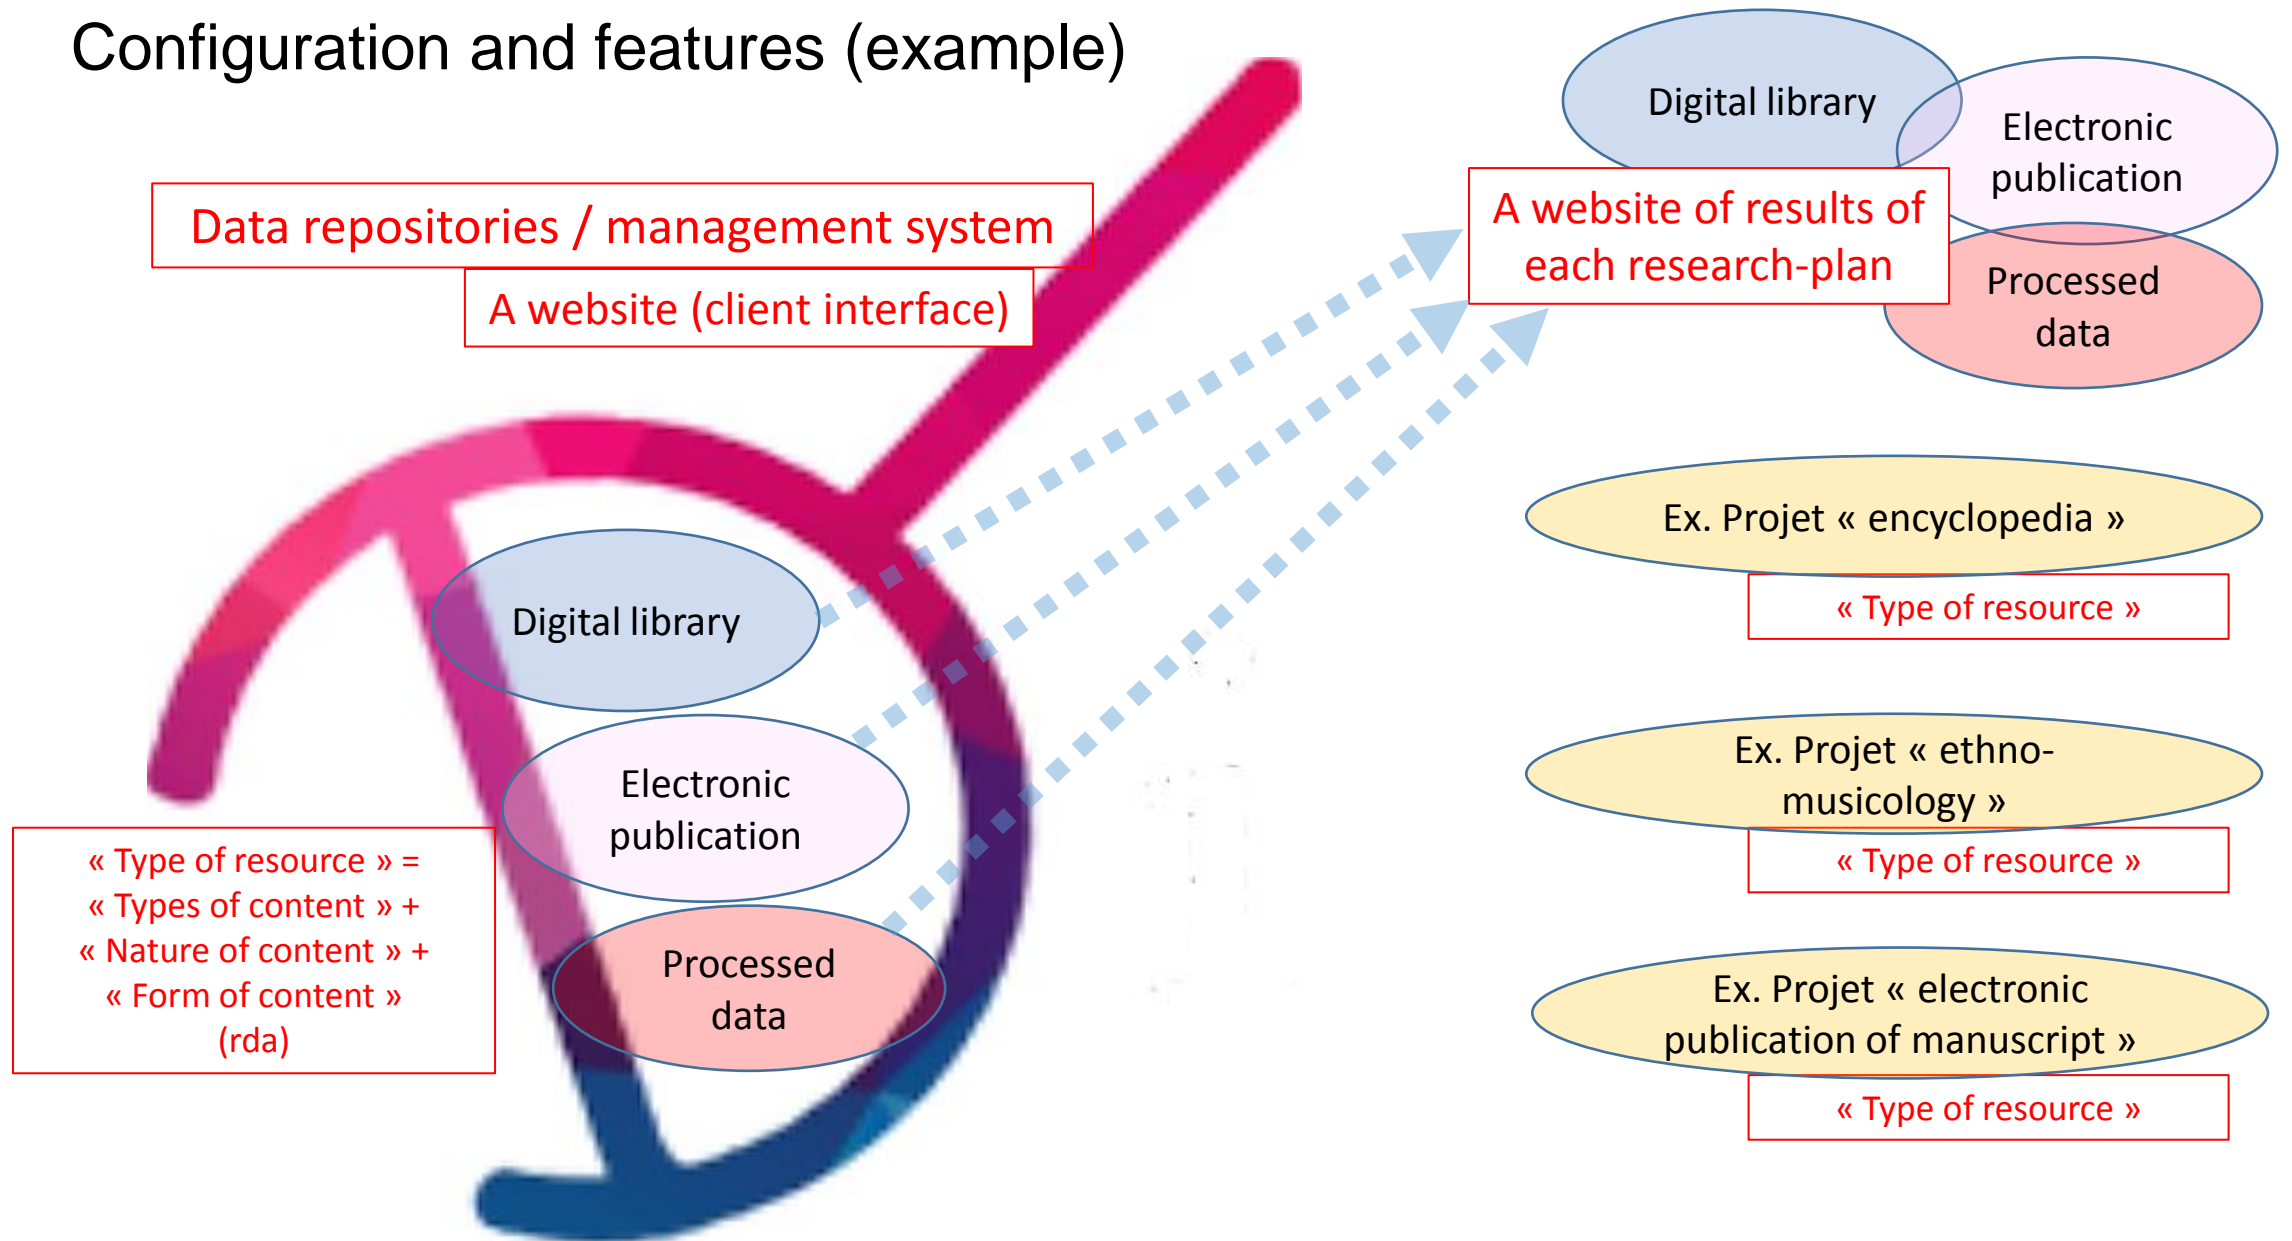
Configuration and features (example)

Data repositories / management system

A website (client interface)

Digital library

Electronic publication

Processed data

« Type of resource » = « Types of content » + « Nature of content » + « Form of content » (rda)

Digital library

Electronic publication

A website of results of each research-plan

Processed data

Ex. Projet « encyclopedia »

« Type of resource »

Ex. Projet « ethno-musicology »

« Type of resource »

Ex. Projet « electronic publication of manuscript »

« Type of resource »